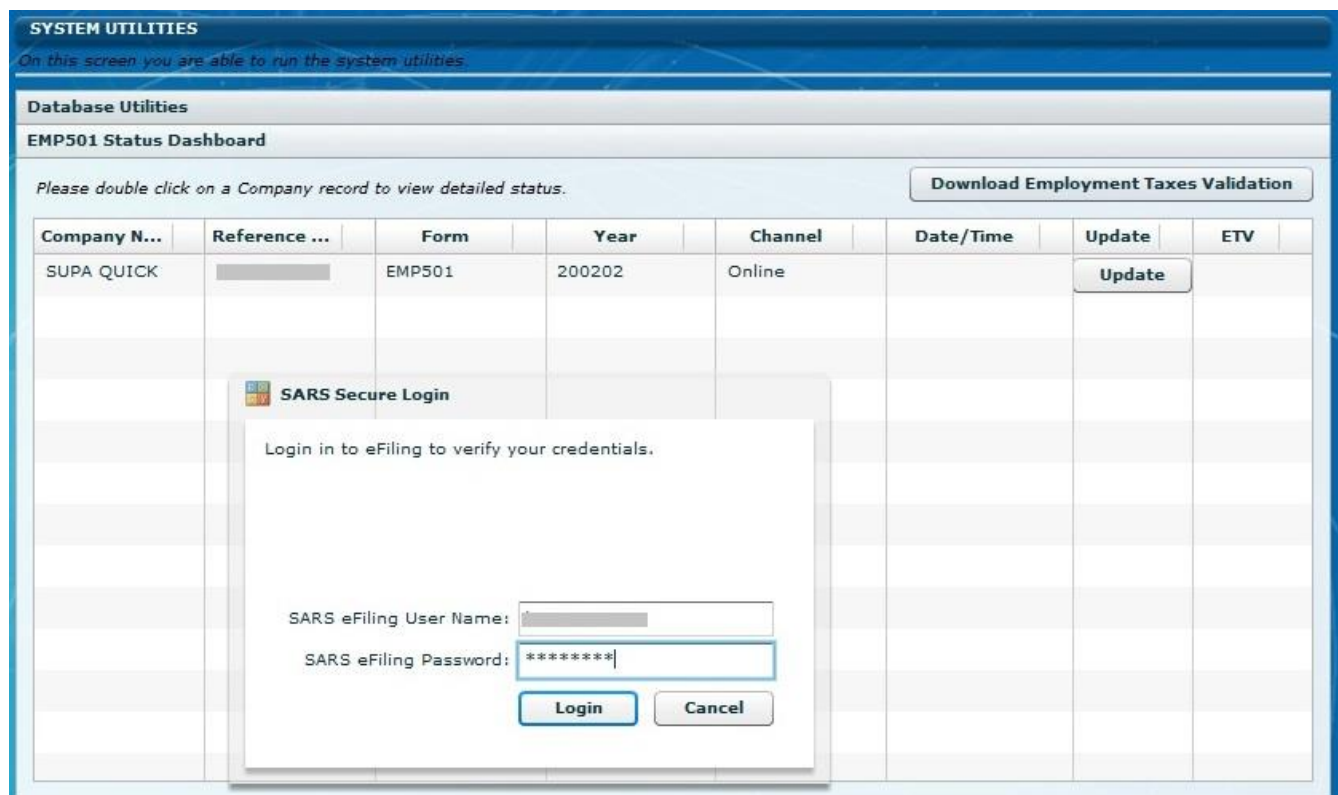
SYSTEM UTILITIES

On this screen you are able to run the system utilities.

Database Utilities

EMP501 Status Dashboard

Please double click on a Company record to view detailed status.

Download Employment Taxes Validation

| Company N... | Reference ... | Form | Year | Channel | Date/Time | Update | ETV |
|---|---|---|---|---|---|---|---|
| SUPA QUICK | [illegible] | EMP501 | 200202 | Online | | Update | |

SARS Secure Login

Login in to eFiling to verify your credentials.

SARS eFiling User Name: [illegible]

SARS eFiling Password: ********

Login

Cancel